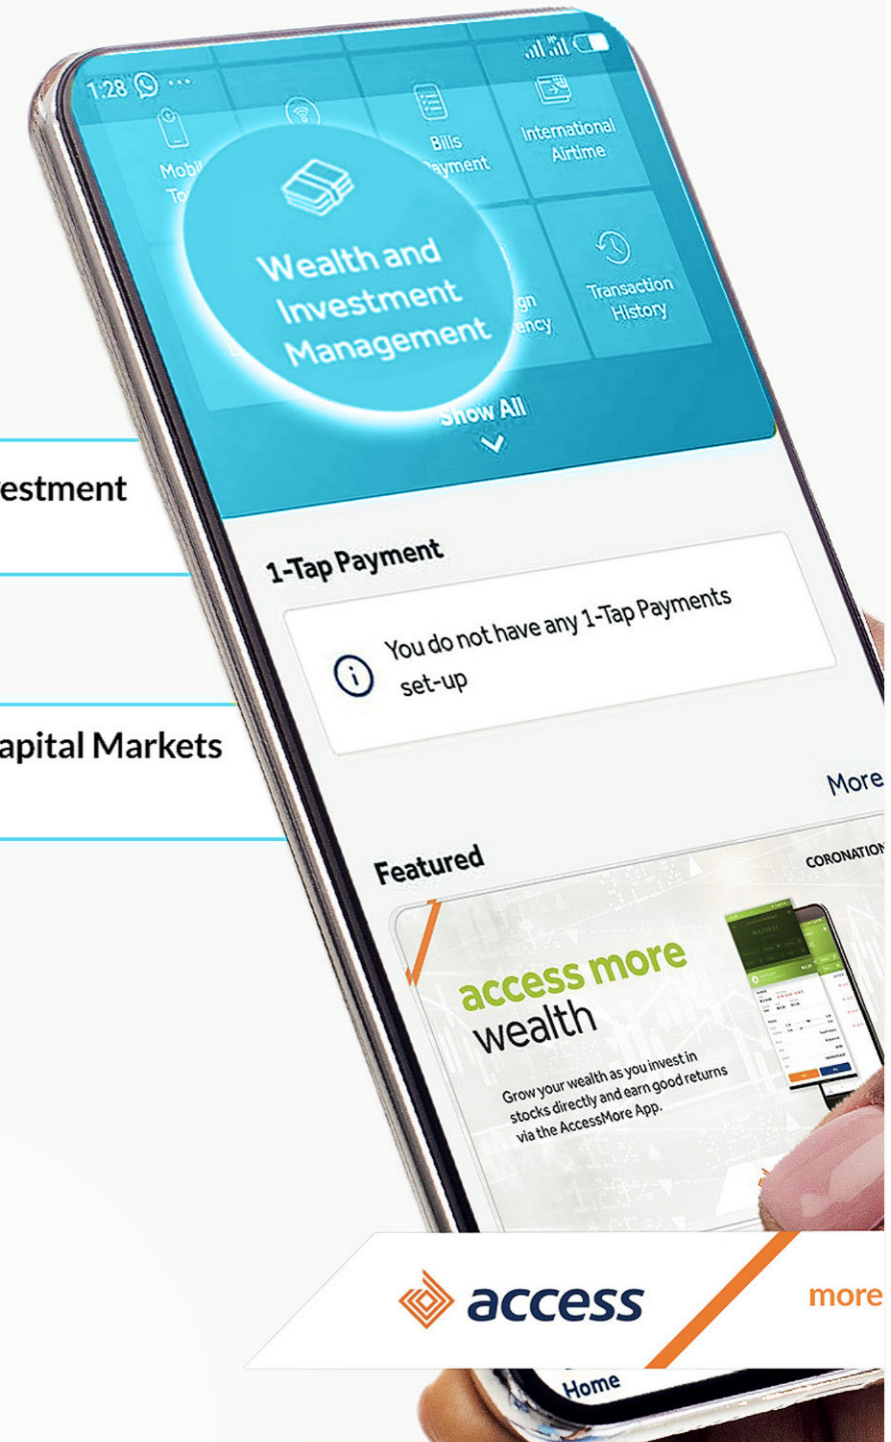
1:28

Mobi To

Bills Payment

International Airtime

Wealth and Investment Management

gn ency

Transaction History

Show All

estment

1-Tap Payment

You do not have any 1-Tap Payments set-up

apital Markets

More

Featured

CORONATIO

access more wealth

Grow your wealth as you invest in stocks directly and earn good returns via the AccessMore App.

access

more

Home